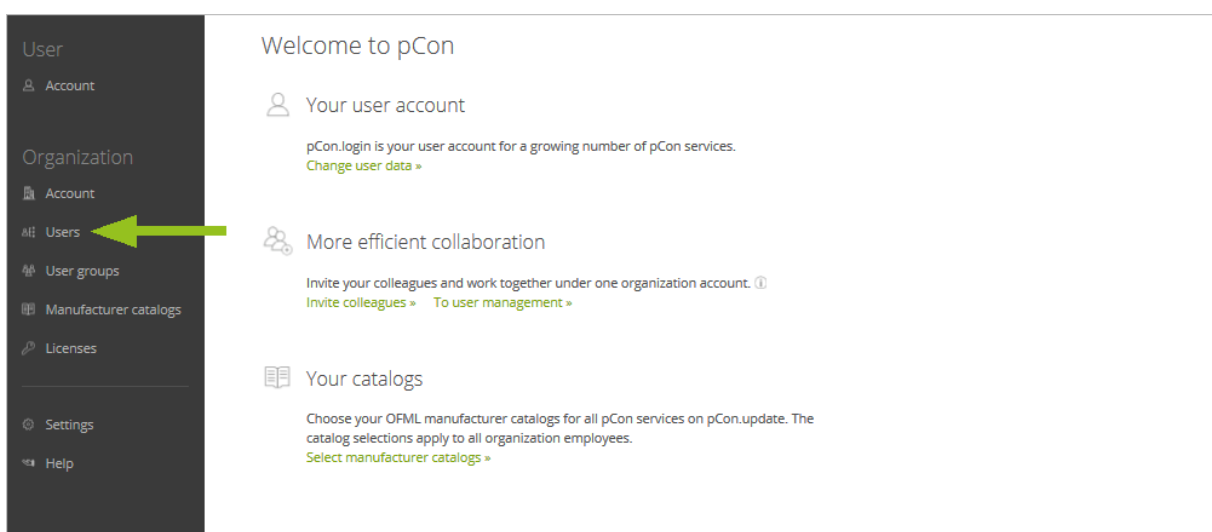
User

Account

Organization

Account

Users

User groups

Manufacturer catalogs

Licenses

Settings

Help

Welcome to pCon

Your user account

pCon.login is your user account for a growing number of pCon services.
Change user data »

More efficient collaboration

Invite your colleagues and work together under one organization account.
Invite colleagues » To user management »

Your catalogs

Choose your OFML manufacturer catalogs for all pCon services on pCon.update. The catalog selections apply to all organization employees.
Select manufacturer catalogs »